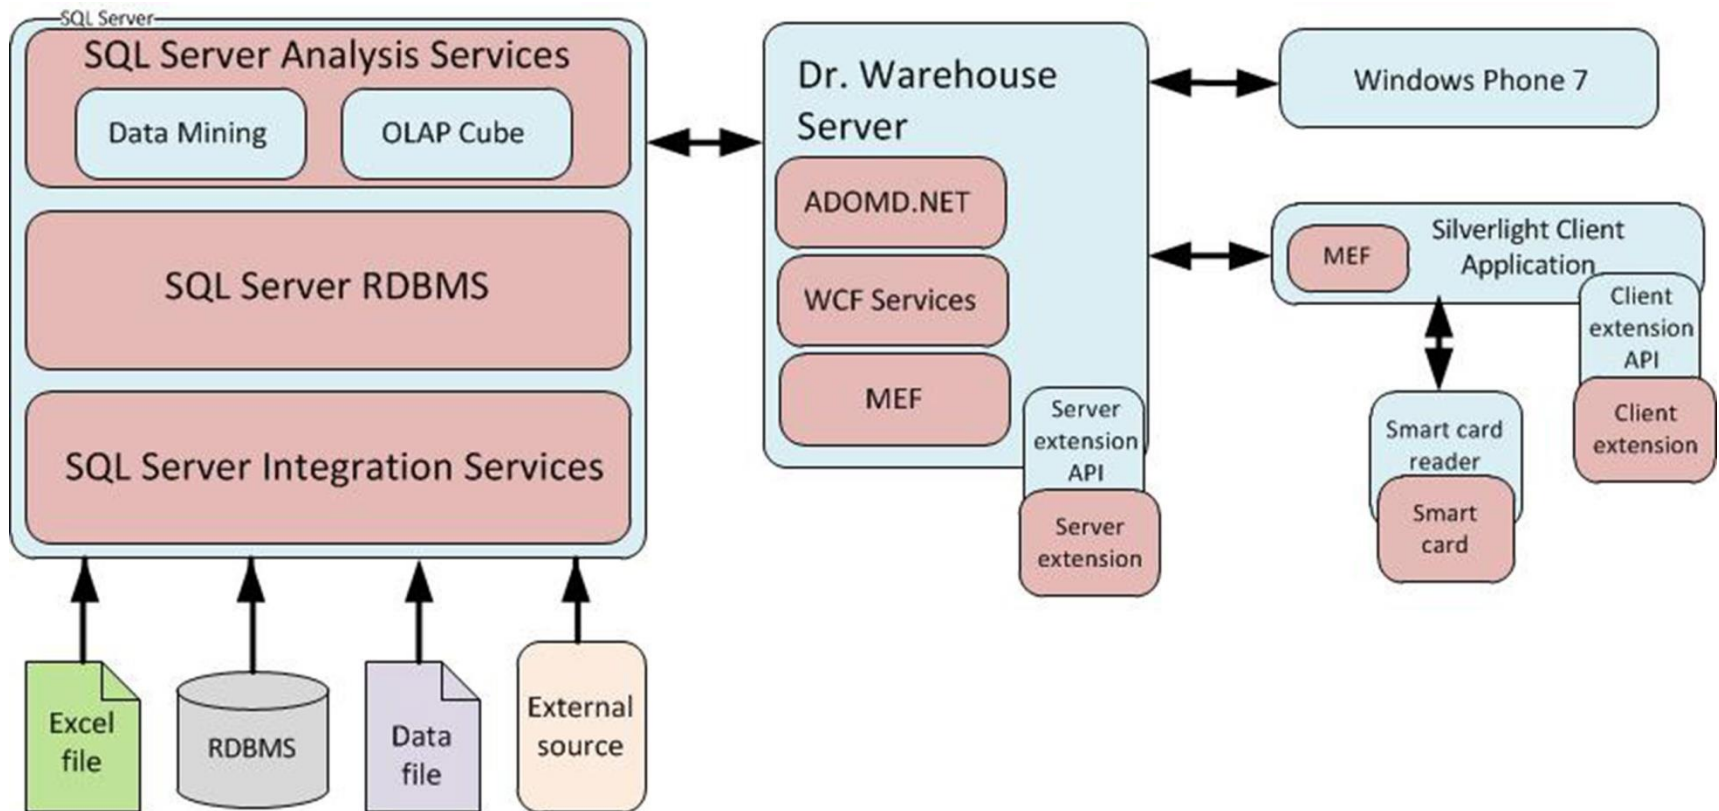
SQL Server

SQL Server Analysis Services

Data Mining

OLAP Cube

SQL Server RDBMS

SQL Server Integration Services

Dr. Warehouse Server

ADOMD.NET

WCF Services

MEF

Server extension API

Server extension

Windows Phone 7

MEF

Silverlight Client Application

Client extension API

Client extension

Smart card reader

Smart card

Excel file

RDBMS

Data file

External source